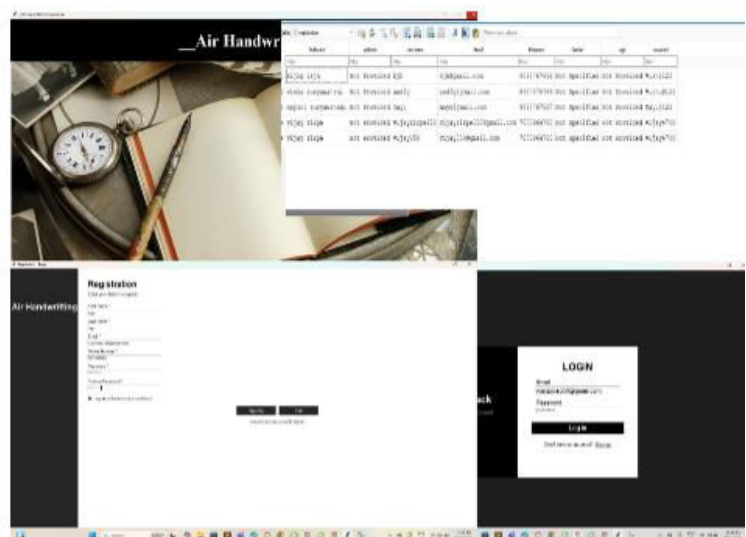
__Air Handwr

| fullname | address | username | Email | Phoneno | Gender | age | password |
|---|---|---|---|---|---|---|---|
| vijay zinje | not provided | vjb | vjb@gmail.com | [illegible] | not specified | not provided | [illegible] |
| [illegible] | not provided | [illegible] | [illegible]@gmail.com | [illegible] | not specified | not provided | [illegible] |
| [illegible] | not provided | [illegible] | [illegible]@gmail.com | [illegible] | not specified | not provided | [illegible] |
| vijay zinje | not provided | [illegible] | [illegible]@gmail.com | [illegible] | not specified | not provided | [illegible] |
| vijay zinje | not provided | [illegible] | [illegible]@gmail.com | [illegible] | not specified | not provided | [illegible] |

Air Handwriting

Registration

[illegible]

Register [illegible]

LOGIN

Email

Password

Log In

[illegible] Signup

ack